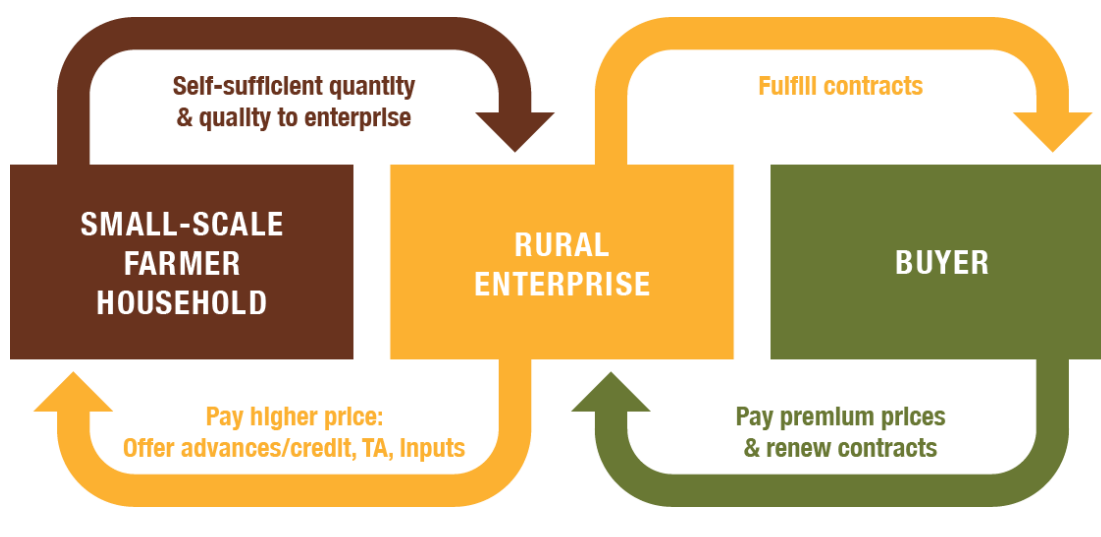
Self-sufficient quantity & quality to enterprise

Fulfill contracts

SMALL-SCALE FARMER HOUSEHOLD

RURAL ENTERPRISE

BUYER

Pay higher price: Offer advances/credit, TA, inputs

Pay premium prices & renew contracts